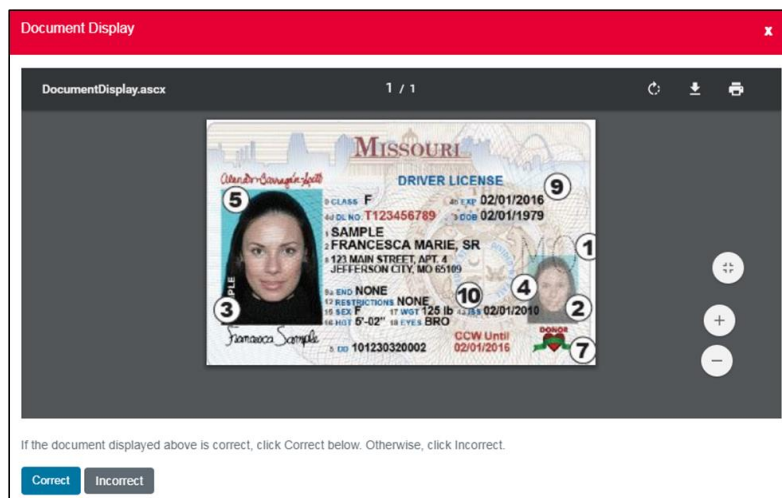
Document Display

x

DocumentDisplay.ascx

1 / 1

MISSOURI

DRIVER LICENSE

9

5

9 CLASS F

4b EXP 02/01/2016

4d DL NO. T123456789

3 DOB 02/01/1979

1 SAMPLE

2 FRANCESCA MARIE, SR

8 123 MAIN STREET, APT. 4
JEFFERSON CITY, MO 65109

1

9a END NONE

12 RESTRICTIONS NONE

10

4

15 SEX F

17 WGT 125 lb

4a ISS 02/01/2010

16 HGT 5'-02"

18 EYES BRO

3

2

Francesca Sample

5 DD 101230320002

CCW Until 02/01/2016

DONOR

7

If the document displayed above is correct, click Correct below. Otherwise, click Incorrect.

Correct

Incorrect